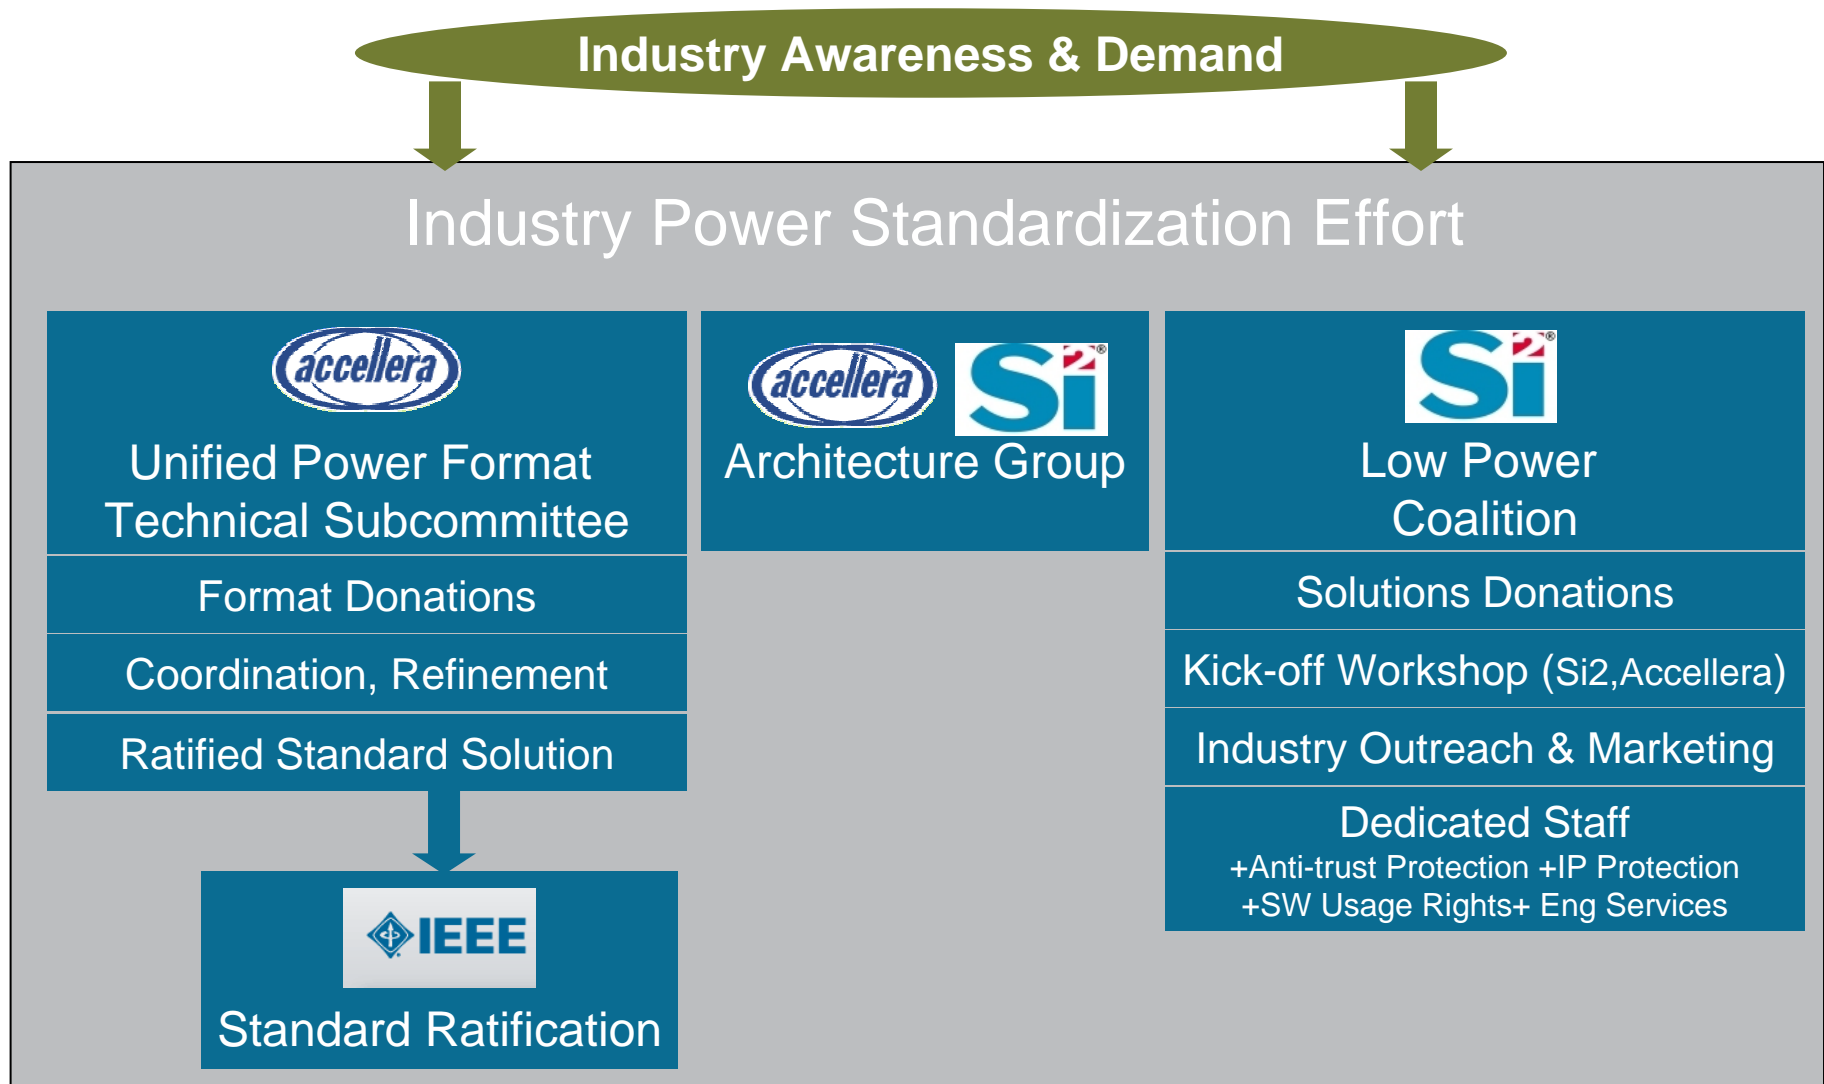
Industry Awareness & Demand

Industry Power Standardization Effort

accellera
Unified Power Format Technical Subcommittee

Format Donations

Coordination, Refinement

Ratified Standard Solution

IEEE
Standard Ratification

accellera Si2
Architecture Group

Si2
Low Power Coalition

Solutions Donations

Kick-off Workshop (Si2,Accellera)

Industry Outreach & Marketing

Dedicated Staff
+Anti-trust Protection +IP Protection
+SW Usage Rights+ Eng Services